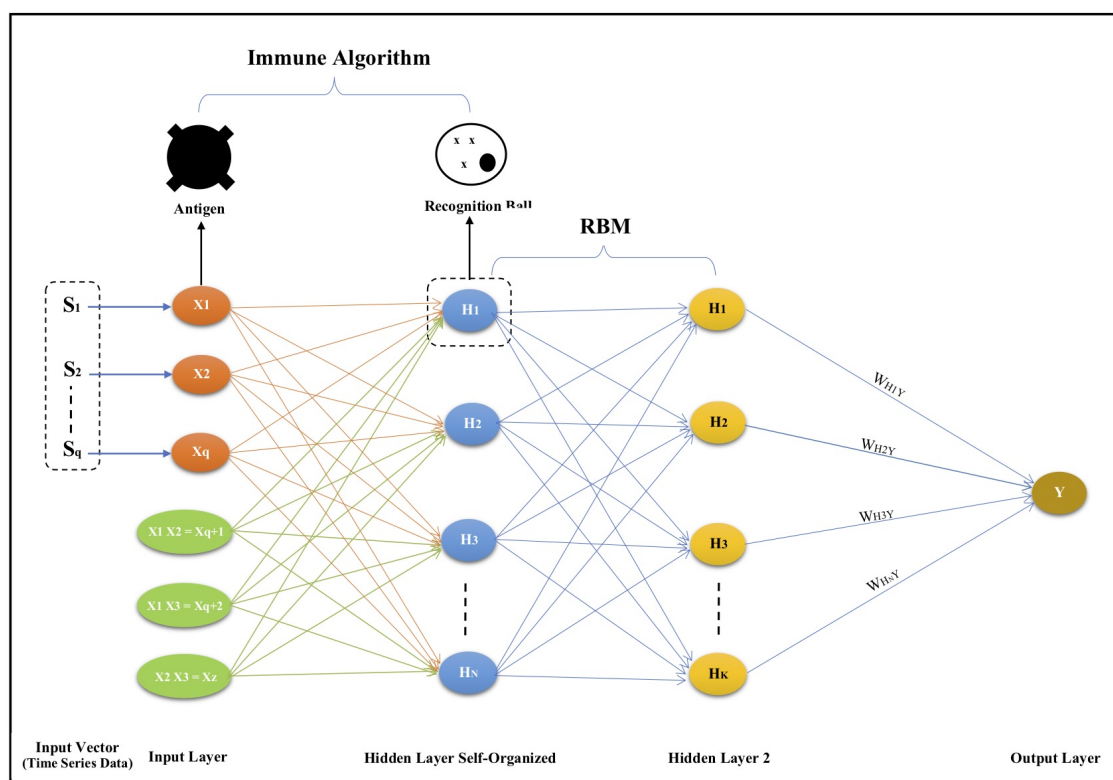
Immune Algorithm

Antigen

Recognition Ball

RBM

$S_1$

$S_2$

$S_q$

X1

X2

Xq

X1 X2 = Xq+1

X1 X3 = Xq+2

X2 X3 = Xz

$H_1$

$H_2$

$H_3$

$H_N$

$H_1$

$H_2$

$H_3$

$H_K$

$W_{H1Y}$

$W_{H2Y}$

$W_{H3Y}$

$W_{HkY}$

Y

Input Vector (Time Series Data)

Input Layer

Hidden Layer Self-Organized

Hidden Layer 2

Output Layer